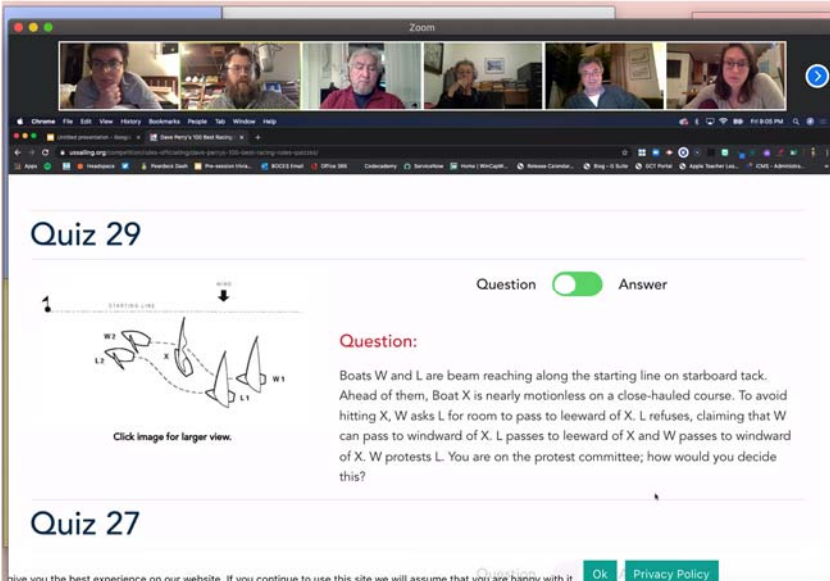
Zoom

Chrome File Edit View History Bookmarks People Tab Window Help

Untitled presentation - Google

Dave Perry's 100 Best Racing

ussailing.org/competition/rules-officiating/dave-perrys-100-best-racing-rules-quizzes/

Apps Headspace Peardeck Dash Pre-session Intro BOCES Email Office 365 Codecademy ServiceNow Home | WinCapW Release Calendar Blog - G Suite GCT Portal Apple Teacher Lea... ICMS - Administra...

Quiz 29

WIND

STARTING LINE

W 2

L 2

X

W 1

L 1

Click image for larger view.

Question Answer

Question:

Boats W and L are beam reaching along the starting line on starboard tack. Ahead of them, Boat X is nearly motionless on a close-hauled course. To avoid hitting X, W asks L for room to pass to leeward of X. L refuses, claiming that W can pass to windward of X. L passes to leeward of X and W passes to windward of X. W protests L. You are on the protest committee; how would you decide this?

Quiz 27

Question

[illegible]ive you the best experience on our website. If you continue to use this site we will assume that you are happy with it. Ok Privacy Policy